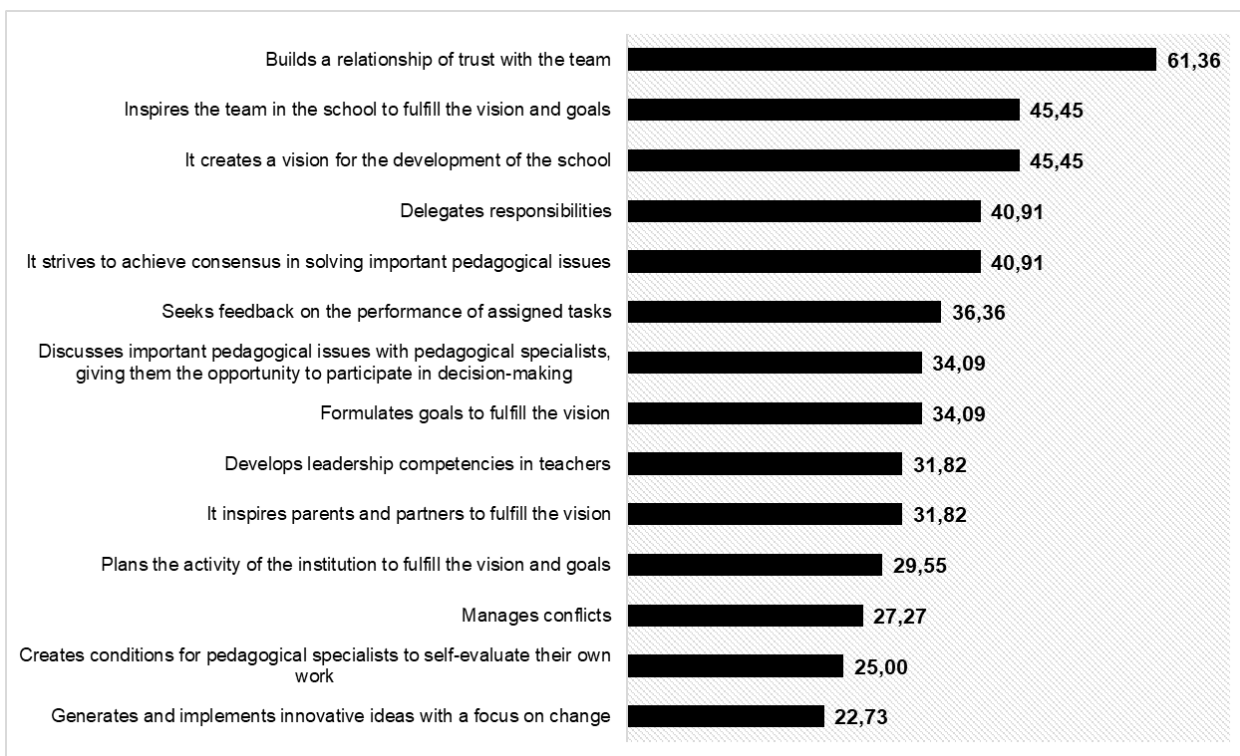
Builds a relationship of trust with the team 61,36

Inspires the team in the school to fulfill the vision and goals 45,45

It creates a vision for the development of the school 45,45

Delegates responsibilities 40,91

It strives to achieve consensus in solving important pedagogical issues 40,91

Seeks feedback on the performance of assigned tasks 36,36

Discusses important pedagogical issues with pedagogical specialists, giving them the opportunity to participate in decision-making 34,09

Formulates goals to fulfill the vision 34,09

Develops leadership competencies in teachers 31,82

It inspires parents and partners to fulfill the vision 31,82

Plans the activity of the institution to fulfill the vision and goals 29,55

Manages conflicts 27,27

Creates conditions for pedagogical specialists to self-evaluate their own work 25,00

Generates and implements innovative ideas with a focus on change 22,73